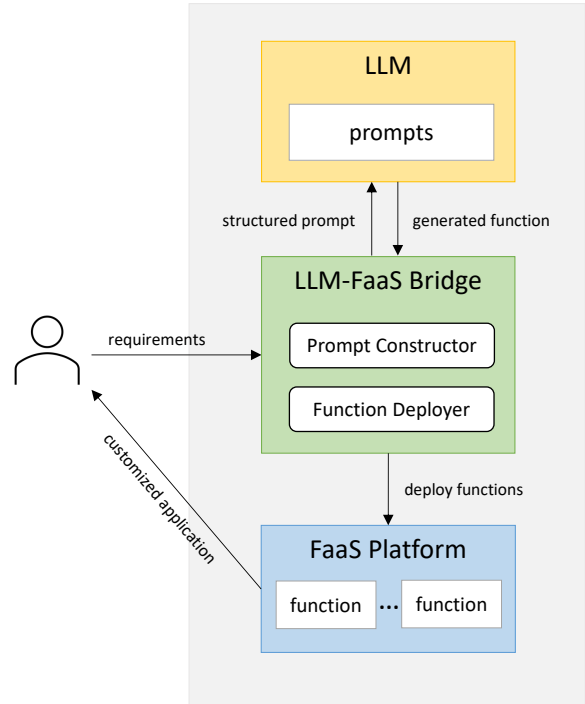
LLM

prompts

structured prompt

generated function

requirements

LLM-FaaS Bridge

Prompt Constructor

Function Deployer

customized application

deploy functions

FaaS Platform

function ... function